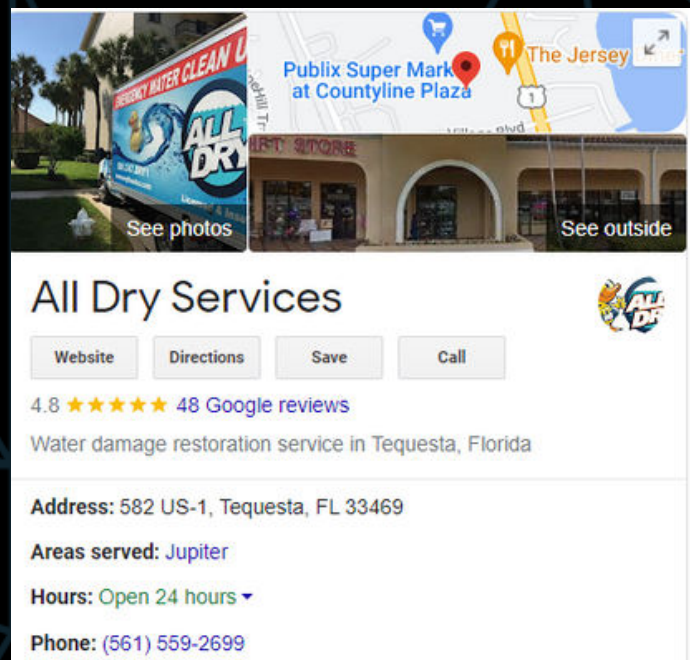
EMERGENCY WATER CLEAN U
ALL DRY
See photos

Publix Super Mark
at Countyline Plaza
The Jersey
1
IFT STORE
See outside

All Dry Services

Website
Directions
Save
Call

4.8 ★★★★★ 48 Google reviews

Water damage restoration service in Tequesta, Florida

Address: 582 US-1, Tequesta, FL 33469

Areas served: Jupiter

Hours: Open 24 hours

Phone: (561) 559-2699